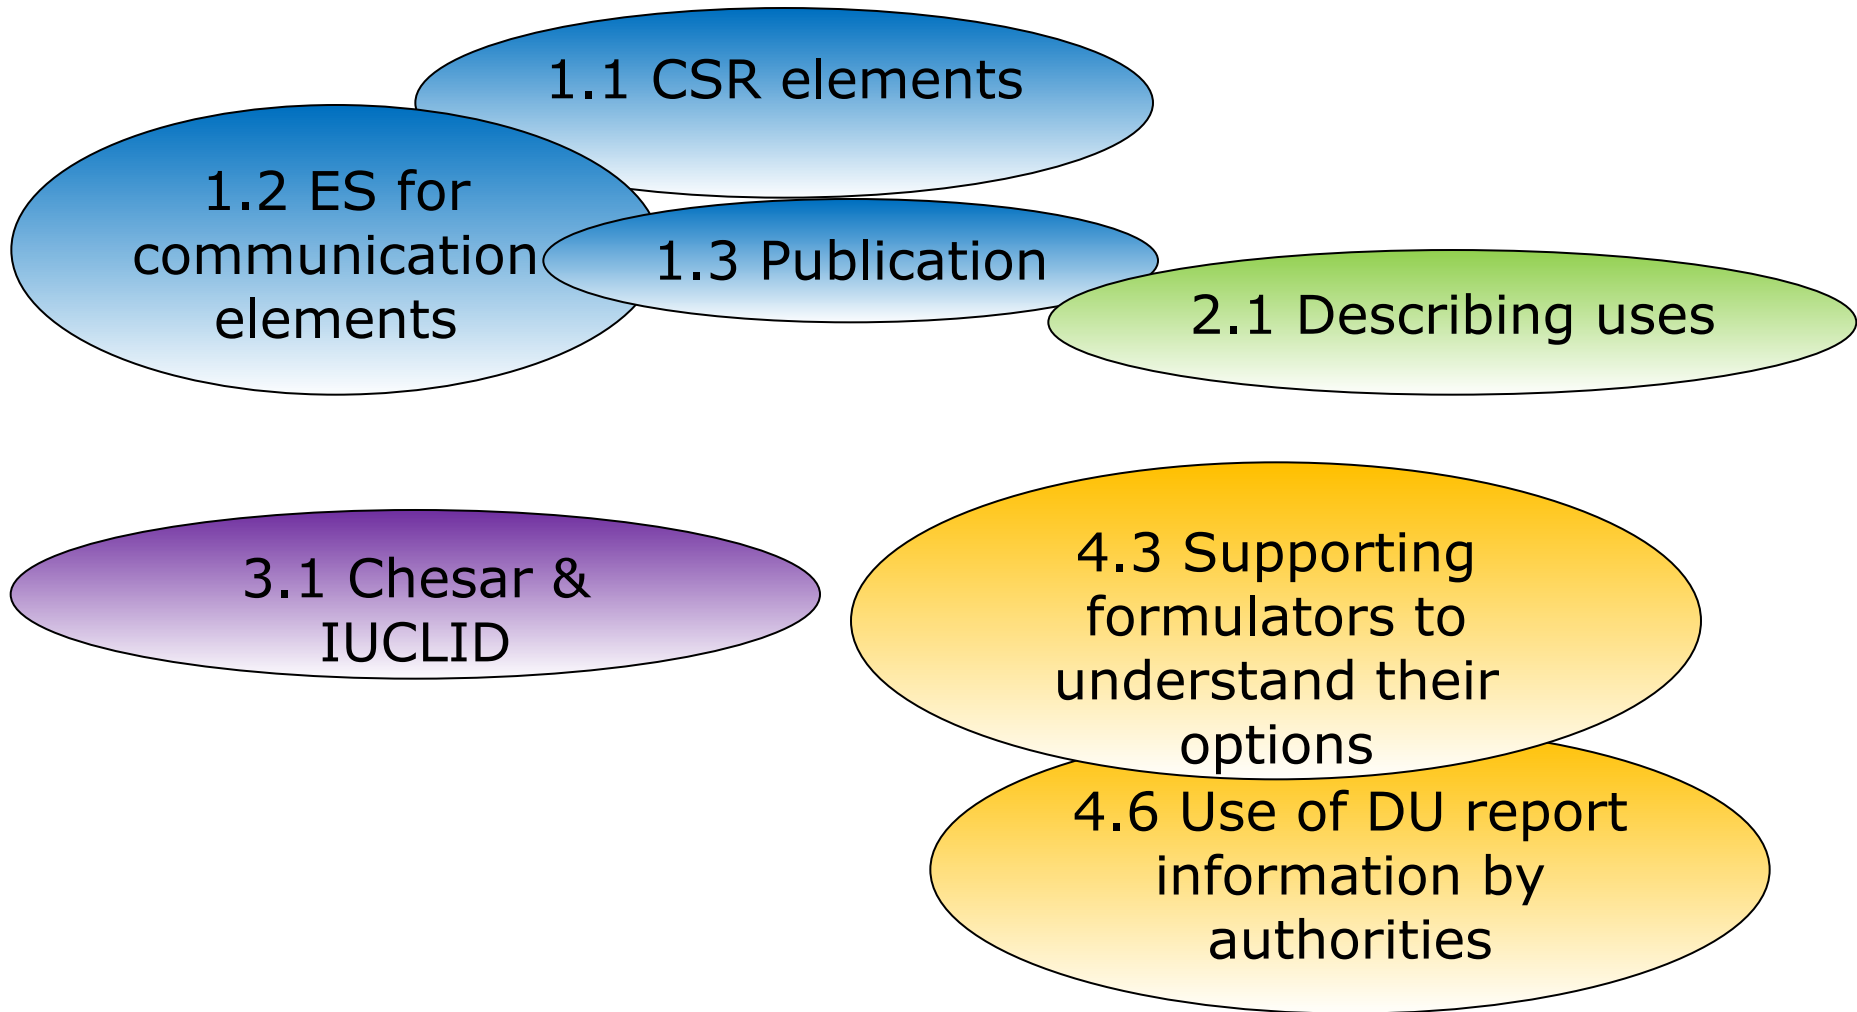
1.1 CSR elements

1.2 ES for communication elements

1.3 Publication

2.1 Describing uses

3.1 Chesar & IUCLID

4.3 Supporting formulators to understand their options

4.6 Use of DU report information by authorities